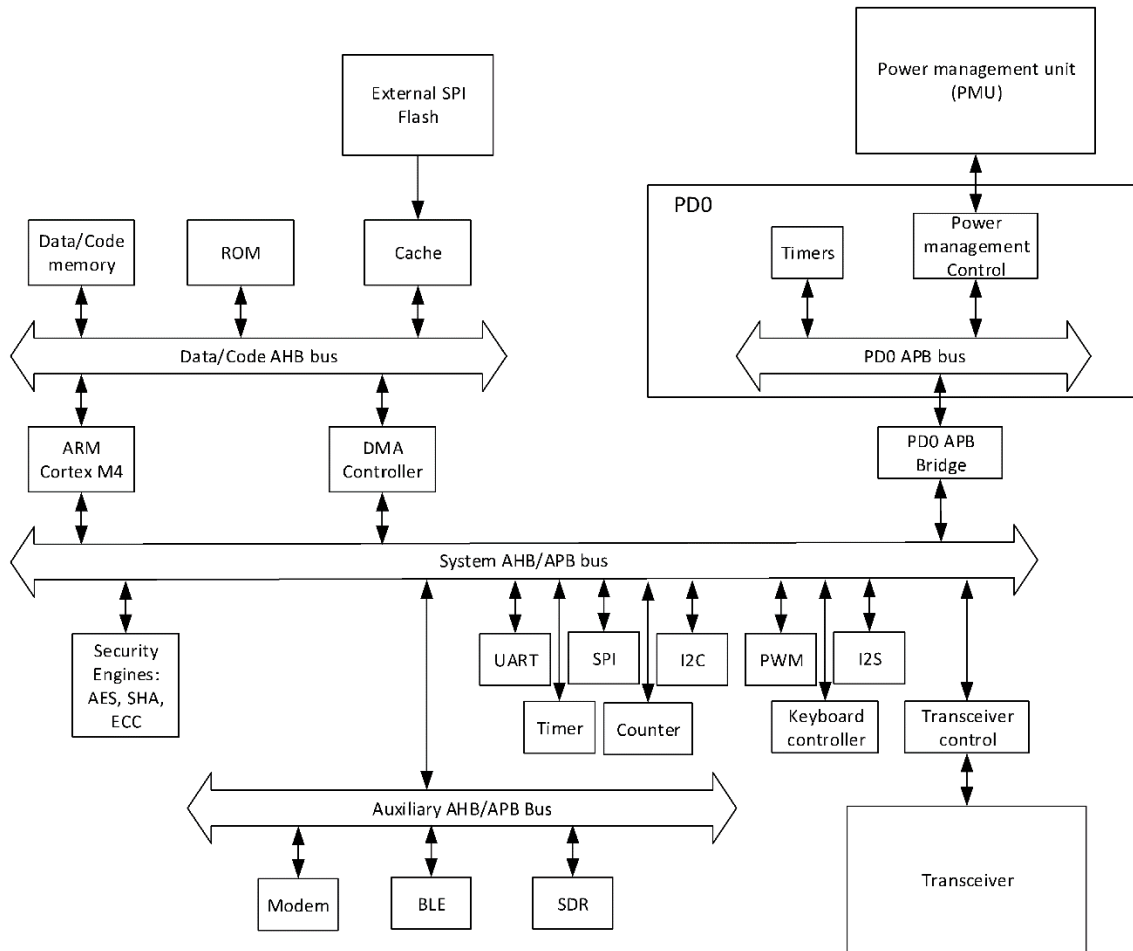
External SPI Flash

Power management unit (PMU)

PD0

Data/Code memory

ROM

Cache

Timers

Power management Control

Data/Code AHB bus

PD0 APB bus

ARM Cortex M4

DMA Controller

PD0 APB Bridge

System AHB/APB bus

Security Engines: AES, SHA, ECC

UART

SPI

I2C

PWM

I2S

Timer

Counter

Keyboard controller

Transceiver control

Auxiliary AHB/APB Bus

Modem

BLE

SDR

Transceiver